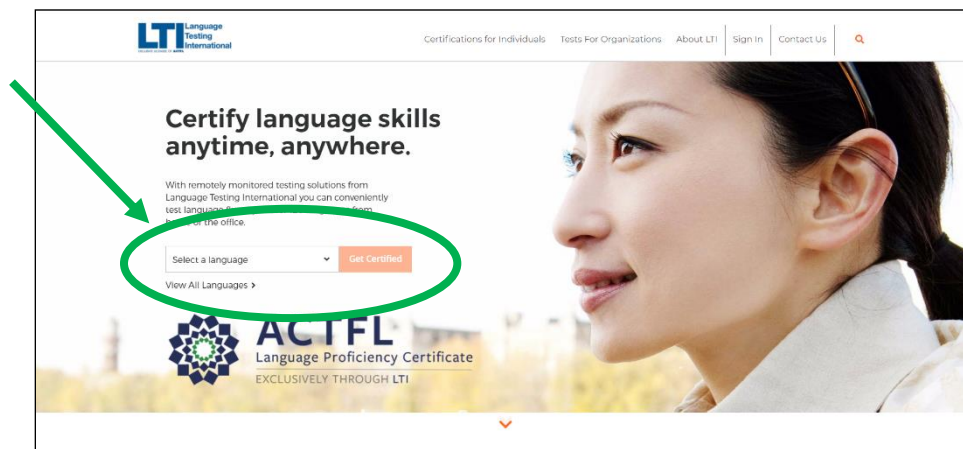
LTI Language Testing International

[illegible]

Certifications for Individuals Tests For Organizations About LTI Sign In Contact Us

Certify language skills anytime, anywhere.

With remotely monitored testing solutions from Language Testing International you can conveniently test language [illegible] from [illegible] or the office.

Select a language

Get Certified

View All Languages ›

ACTFL

Language Proficiency Certificate

EXCLUSIVELY THROUGH LTI